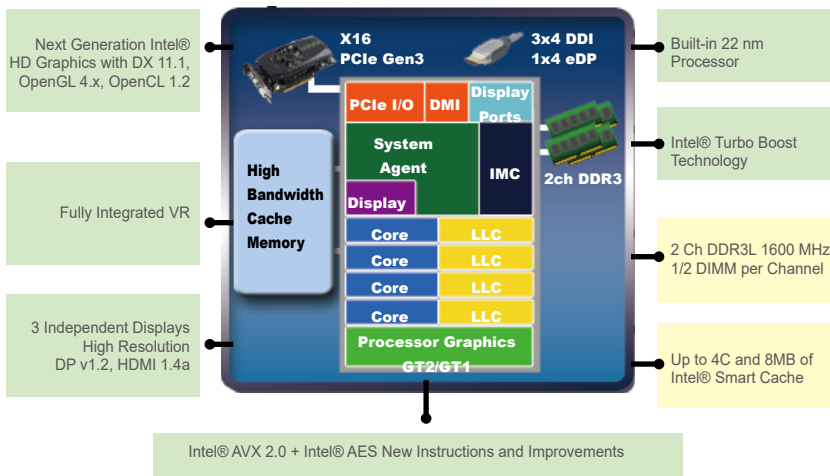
Next Generation Intel® HD Graphics with DX 11.1, OpenGL 4.x, OpenCL 1.2

Fully Integrated VR

3 Independent Displays High Resolution DP v1.2, HDMI 1.4a

X16 PCIe Gen3

3x4 DDI 1x4 eDP

PCIe I/O

DMI

Display Ports

System Agent

IMC

Display

2ch DDR3

High Bandwidth Cache Memory

Core

LLC

Core

LLC

Core

LLC

Core

LLC

Processor Graphics GT2/GT1

Built-in 22 nm Processor

Intel® Turbo Boost Technology

2 Ch DDR3L 1600 MHz 1/2 DIMM per Channel

Up to 4C and 8MB of Intel® Smart Cache

Intel® AVX 2.0 + Intel® AES New Instructions and Improvements